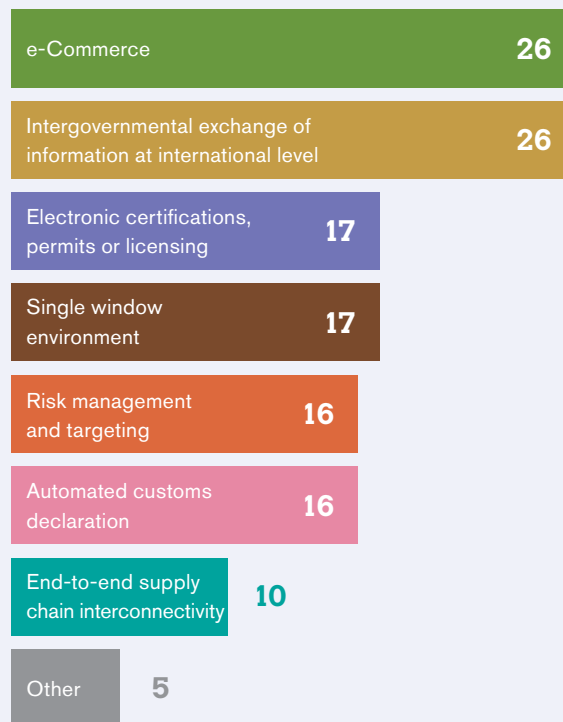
e-Commerce 26

Intergovernmental exchange of information at international level 26

Electronic certifications, permits or licensing 17

Single window environment 17

Risk management and targeting 16

Automated customs declaration 16

End-to-end supply chain interconnectivity 10

Other 5